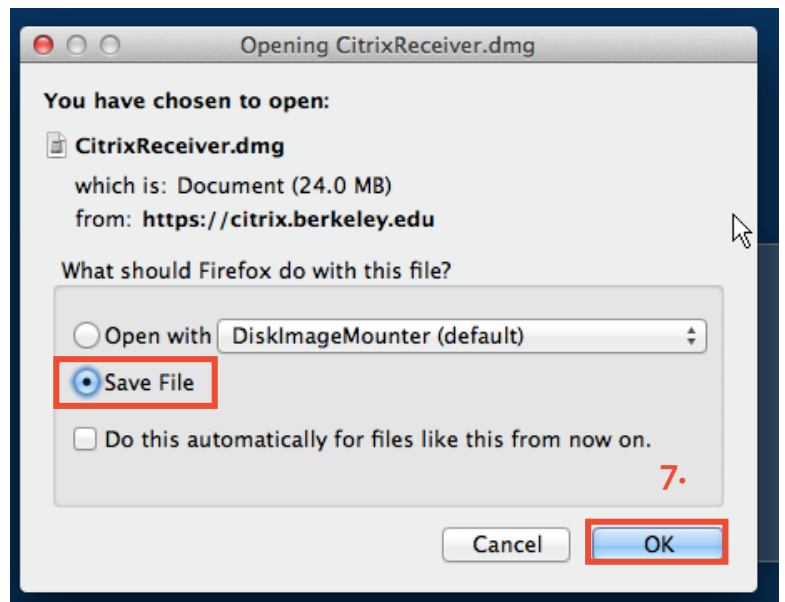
Opening CitrixReceiver.dmg

You have chosen to open:

CitrixReceiver.dmg

which is: Document (24.0 MB)

from: https://citrix.berkeley.edu

What should Firefox do with this file?

Open with DiskImageMounter (default)

Save File

Do this automatically for files like this from now on.

7.

Cancel

OK